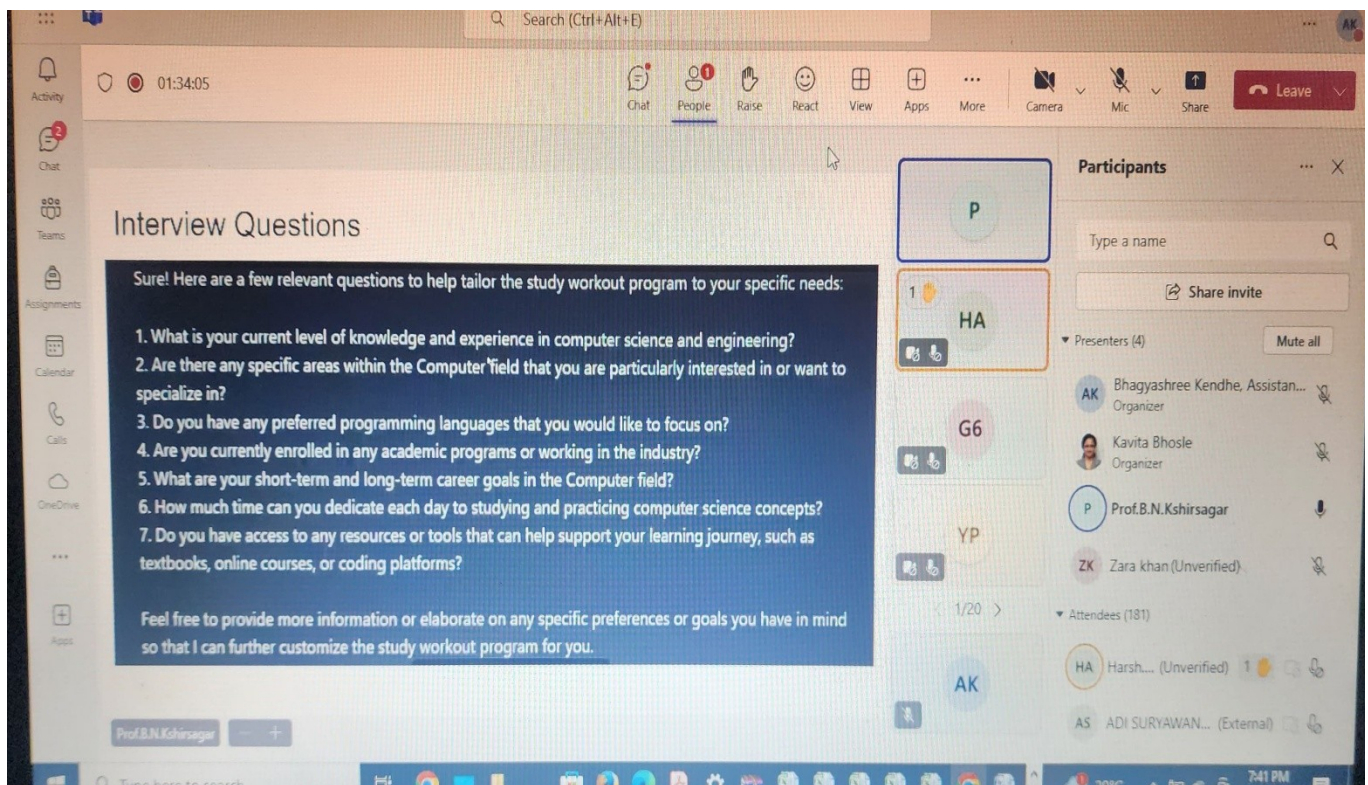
Search (Ctrl+Alt+E)

AK

Activity

Chat

Teams

Assignments

Calendar

Calls

OneDrive

...

Apps

01:34:05

Chat People Raise React View Apps More Camera Mic Share Leave

Participants

Interview Questions

Sure! Here are a few relevant questions to help tailor the study workout program to your specific needs:

1. What is your current level of knowledge and experience in computer science and engineering?
2. Are there any specific areas within the Computer field that you are particularly interested in or want to specialize in?
3. Do you have any preferred programming languages that you would like to focus on?
4. Are you currently enrolled in any academic programs or working in the industry?
5. What are your short-term and long-term career goals in the Computer field?
6. How much time can you dedicate each day to studying and practicing computer science concepts?
7. Do you have access to any resources or tools that can help support your learning journey, such as textbooks, online courses, or coding platforms?

Feel free to provide more information or elaborate on any specific preferences or goals you have in mind so that I can further customize the study workout program for you.

Prof.B.N.Kshirsagar

P

1 HA

G6

YP

1/20

AK

Type a name

Share invite

Presenters (4) Mute all

AK Bhagyashree Kendhe, Assistan... Organizer

Kavita Bhosle Organizer

P Prof.B.N.Kshirsagar

ZK Zara khan (Unverified)

Attendees (181)

HA Harsh.... (Unverified) 1

AS ADI SURYAWAN... (External)

Type here to search

7:41 PM